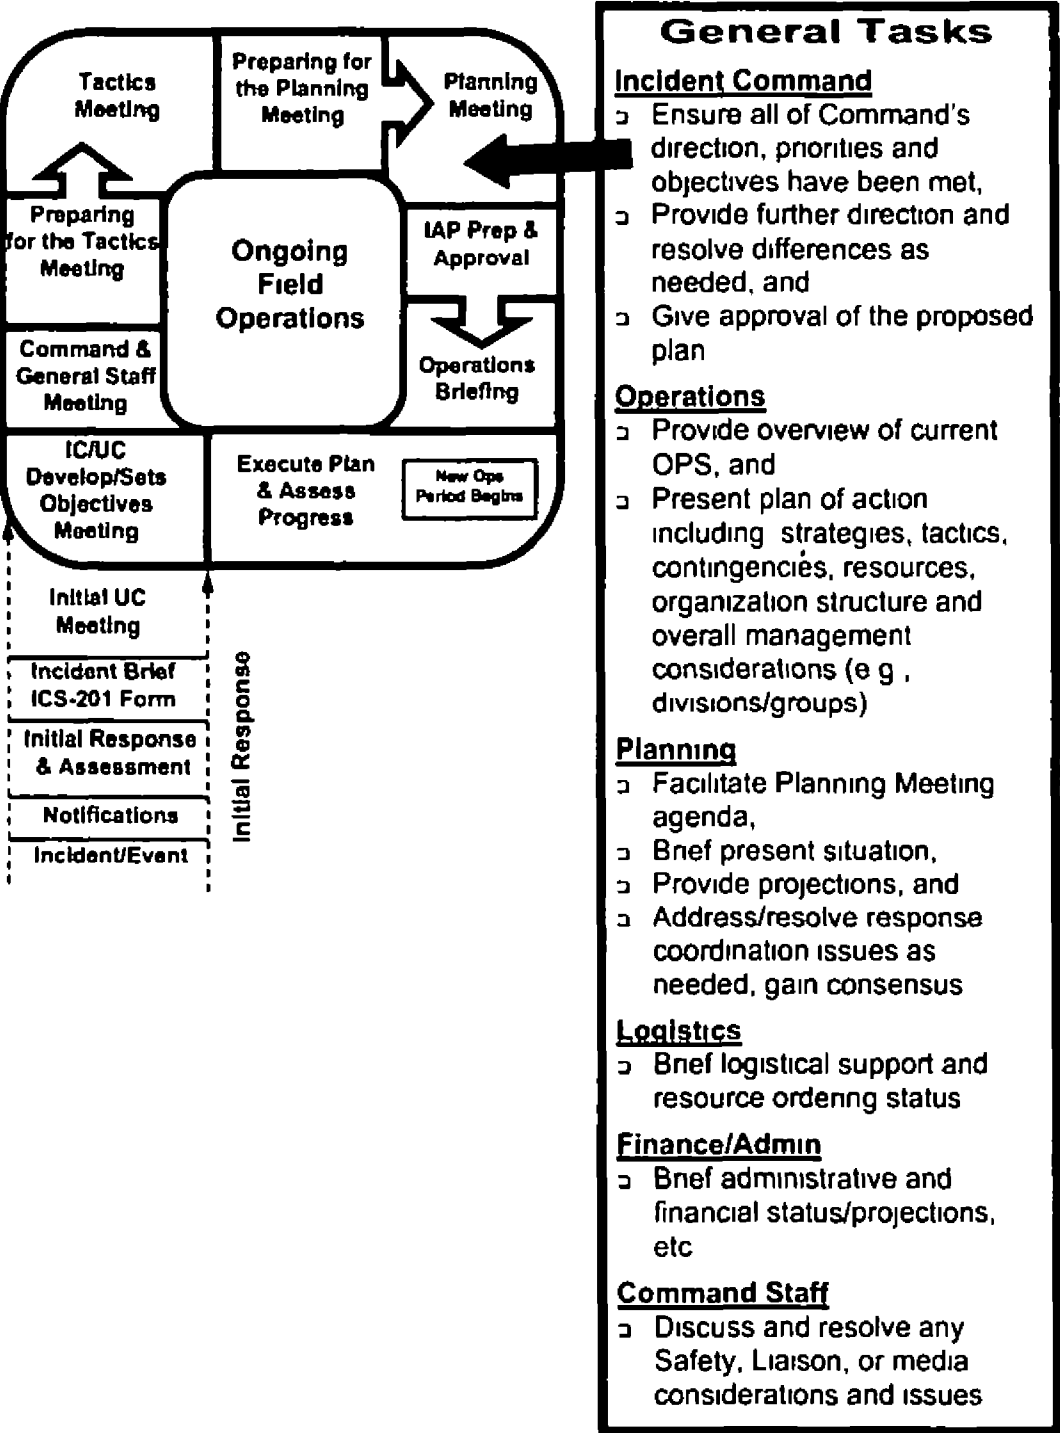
Tactics Meeting

Preparing for the Planning Meeting

Planning Meeting

Preparing for the Tactics Meeting

Ongoing Field Operations

IAP Prep & Approval

Command & General Staff Meeting

Operations Briefing

IC/UC Develop/Sets Objectives Meeting

Execute Plan & Assess Progress

New Ops Period Begins

Initial UC Meeting

Incident Brief ICS-201 Form

Initial Response & Assessment

Notifications

Incident/Event

Initial Response

General Tasks

Incident Command
- Ensure all of Command's direction, priorities and objectives have been met,
- Provide further direction and resolve differences as needed, and
- Give approval of the proposed plan

Operations
- Provide overview of current OPS, and
- Present plan of action including strategies, tactics, contingencies, resources, organization structure and overall management considerations (e g , divisions/groups)

Planning
- Facilitate Planning Meeting agenda,
- Brief present situation,
- Provide projections, and
- Address/resolve response coordination issues as needed, gain consensus

Logistics
- Brief logistical support and resource ordering status

Finance/Admin
- Brief administrative and financial status/projections, etc

Command Staff
- Discuss and resolve any Safety, Liaison, or media considerations and issues